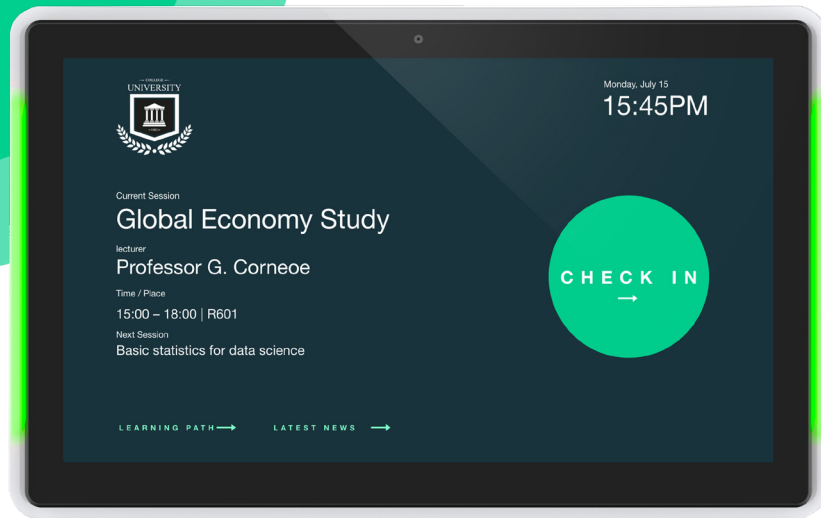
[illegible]
UNIVERSITY
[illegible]

Monday, July 15
15:45PM

Current Session
Global Economy Study

lecturer
Professor G. Corneoe

Time / Place
15:00 – 18:00 | R601

Next Session
Basic statistics for data science

CHECK IN
→

LEARNING PATH →
LATEST NEWS →